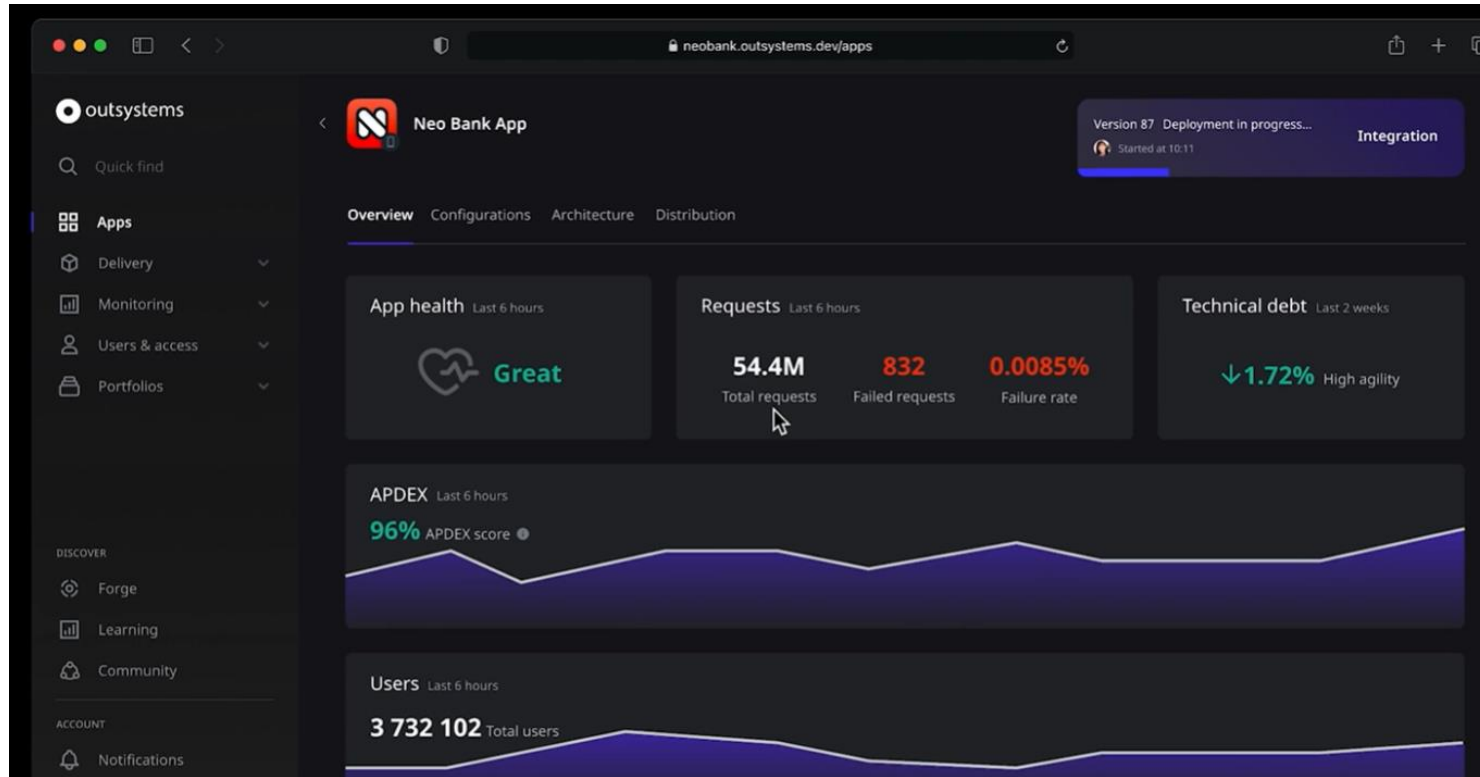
neobank.outsystems.dev/apps

outsystems

Quick find

Apps

Delivery

Monitoring

Users & access

Portfolios

DISCOVER

Forge

Learning

Community

ACCOUNT

Notifications

Neo Bank App

Version 87 Deployment in progress...
Started at 10:11

Integration

Overview Configurations Architecture Distribution

App health Last 6 hours

Great

Requests Last 6 hours

54.4M
Total requests

832
Failed requests

0.0085%
Failure rate

Technical debt Last 2 weeks

↓1.72% High agility

APDEX Last 6 hours

96% APDEX score

Users Last 6 hours

3 732 102 Total users